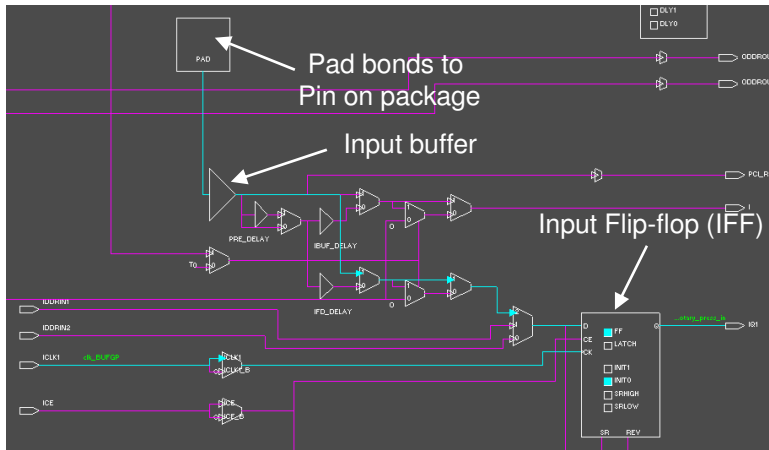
DLY1
DLY0

PAD

Pad bonds to Pin on package

ODDROUT
ODDROUT

Input buffer

PCI_R
I

PRE_DELAY
IBUF_DELAY

Input Flip-flop (IFF)

T0

IFD_DELAY

IDDRIN1
IDDRIN2

ICLK1
clk_BUFGP
ICLK
ICLK_B

ICE
ICE
ICE_B

D
CE
CK
FF
LATCH
INIT1
INIT0
SRHIGH
SRLOW
SR
REV
Q
IQ1